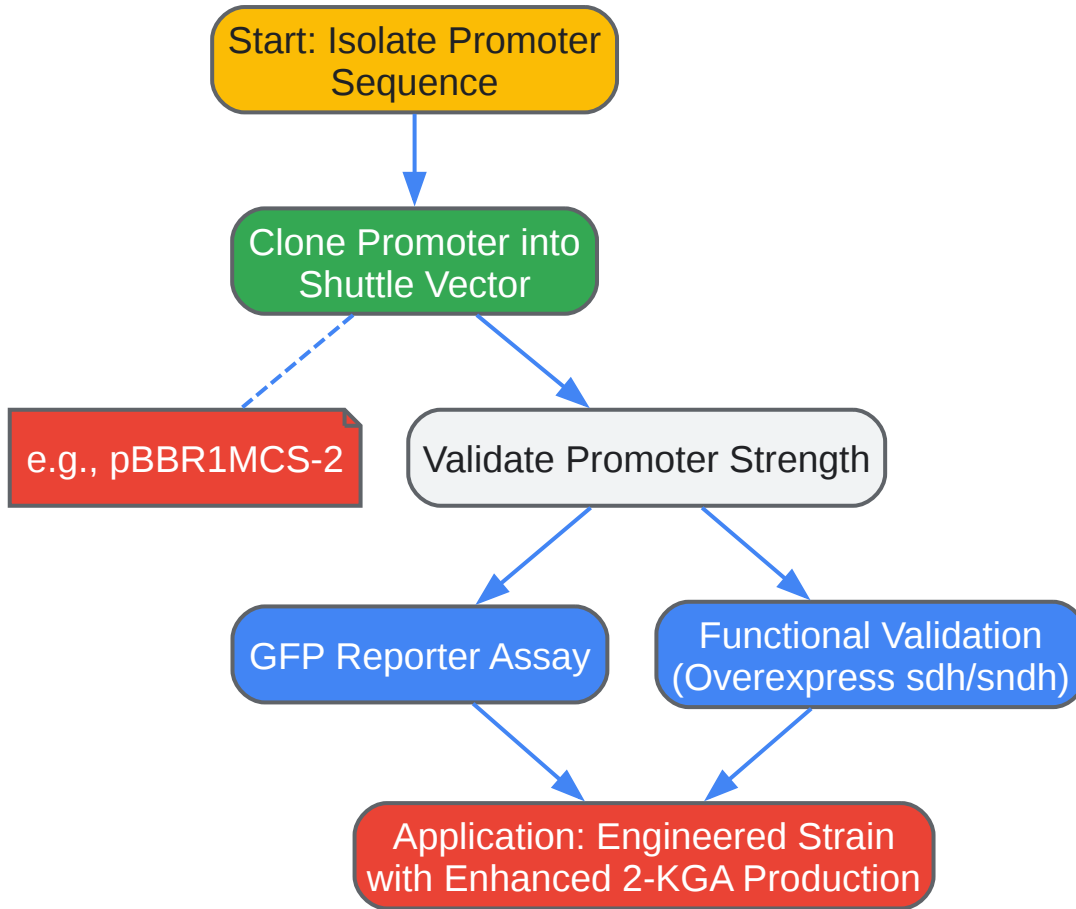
Start: Isolate Promoter Sequence

Clone Promoter into Shuttle Vector

e.g., pBBR1MCS-2

Validate Promoter Strength

GFP Reporter Assay

Functional Validation (Overexpress sdh/sndh)

Application: Engineered Strain with Enhanced 2-KGA Production